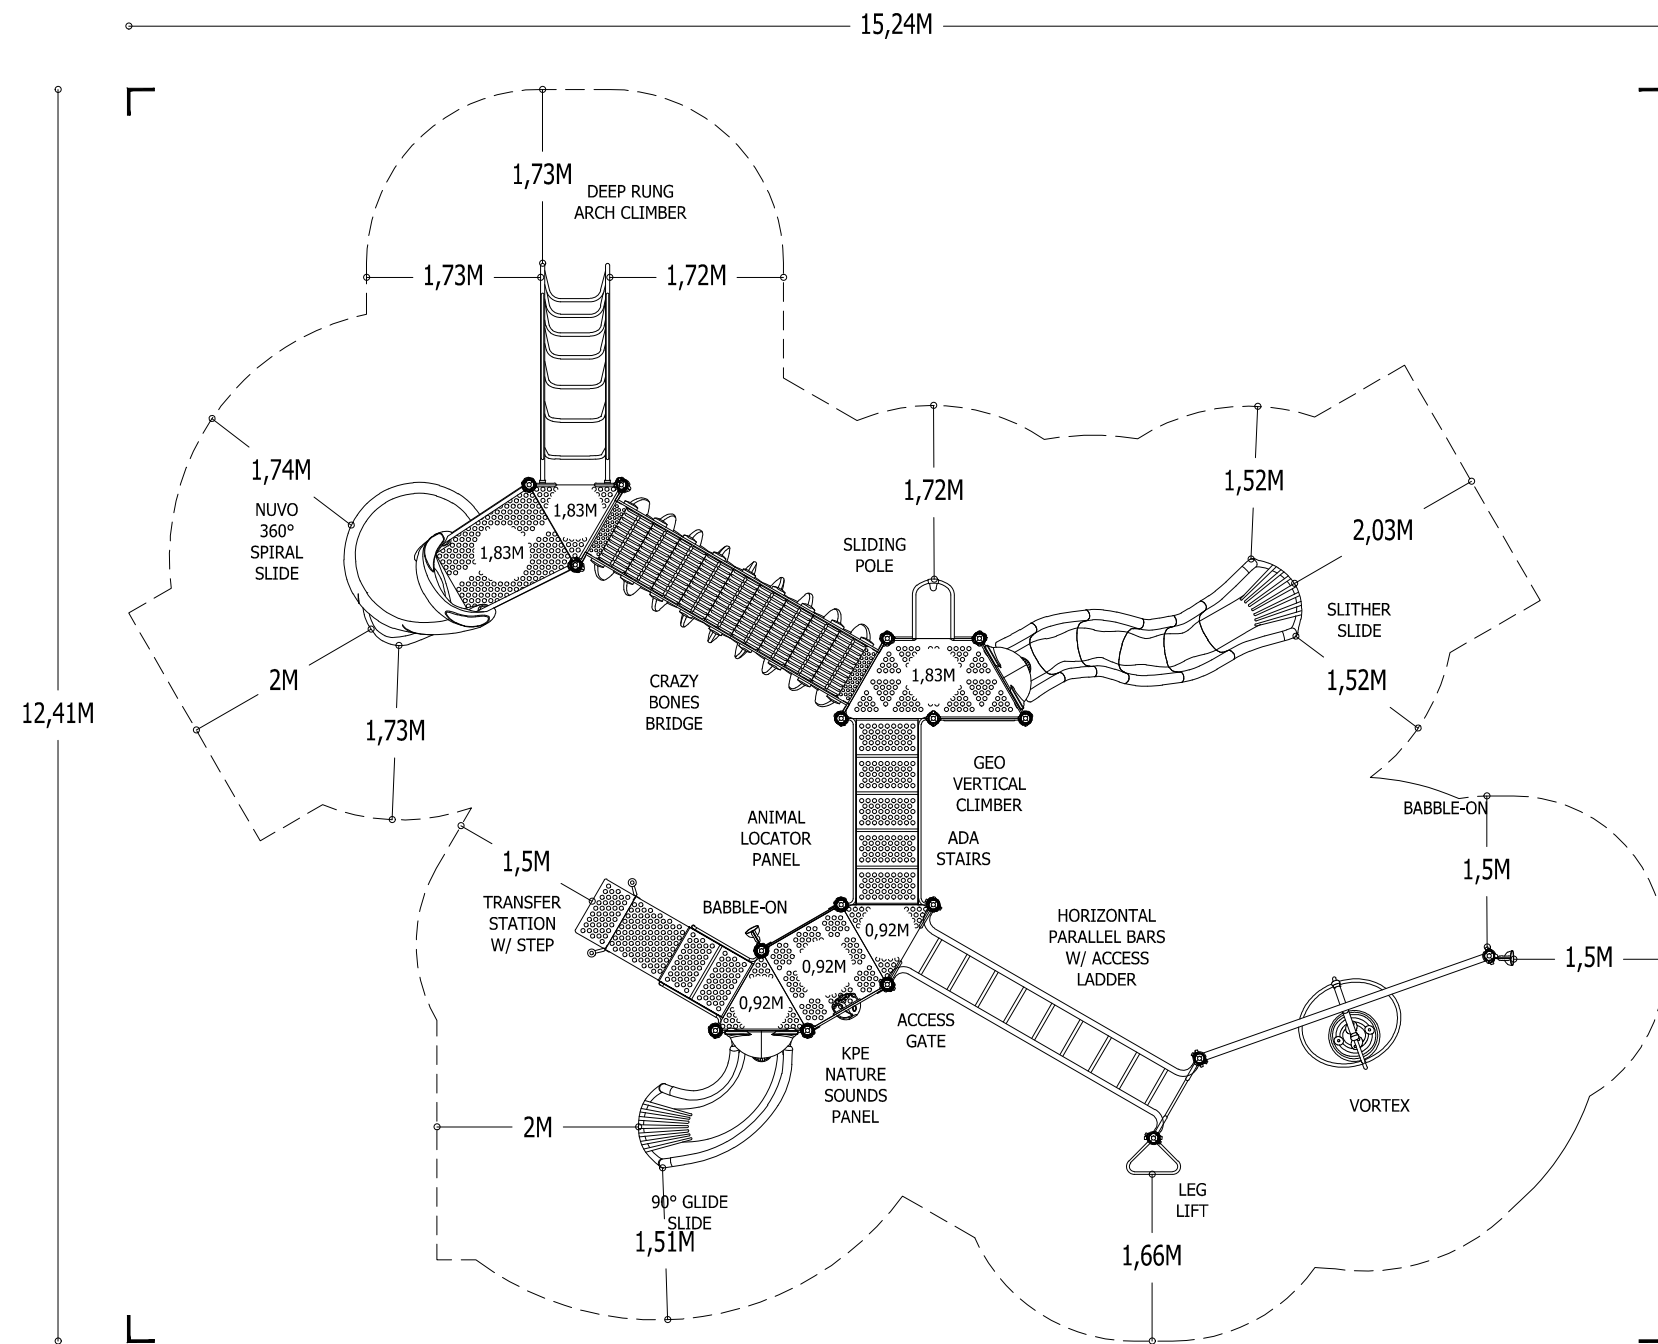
15,24M

12,41M

1,73M
DEEP RUNG ARCH CLIMBER

1,73M
1,72M

1,74M
NUVO 360° SPIRAL SLIDE

1,83M
1,83M

2M
1,73M

CRAZY BONES BRIDGE

SLIDING POLE
1,72M

1,83M

1,52M
2,03M
SLITHER SLIDE
1,52M

GEO VERTICAL CLIMBER

ANIMAL LOCATOR PANEL

ADA STAIRS

BABBLE-ON
1,5M

1,5M
TRANSFER STATION W/ STEP

BABBLE-ON
0,92M
0,92M
0,92M

HORIZONTAL PARALLEL BARS W/ ACCESS LADDER

1,5M

ACCESS GATE

KPE NATURE SOUNDS PANEL

2M

VORTEX

90° GLIDE SLIDE
1,51M

LEG LIFT
1,66M